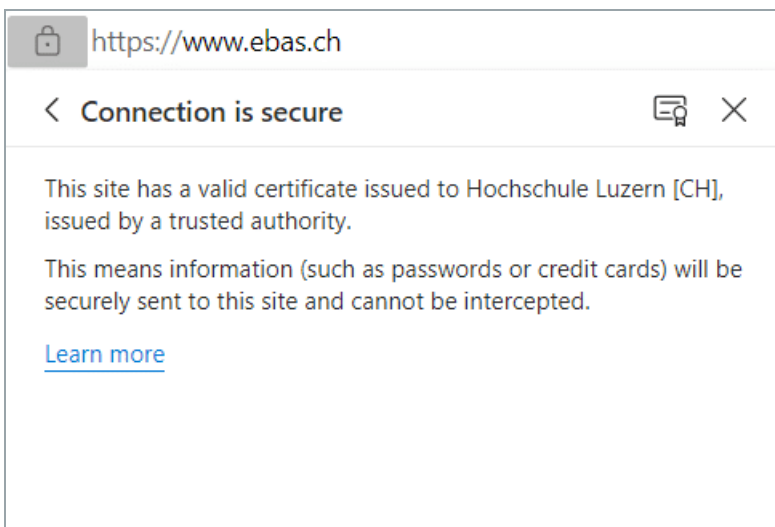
https://www.ebas.ch

Connection is secure

This site has a valid certificate issued to Hochschule Luzern [CH], issued by a trusted authority.

This means information (such as passwords or credit cards) will be securely sent to this site and cannot be intercepted.

Learn more